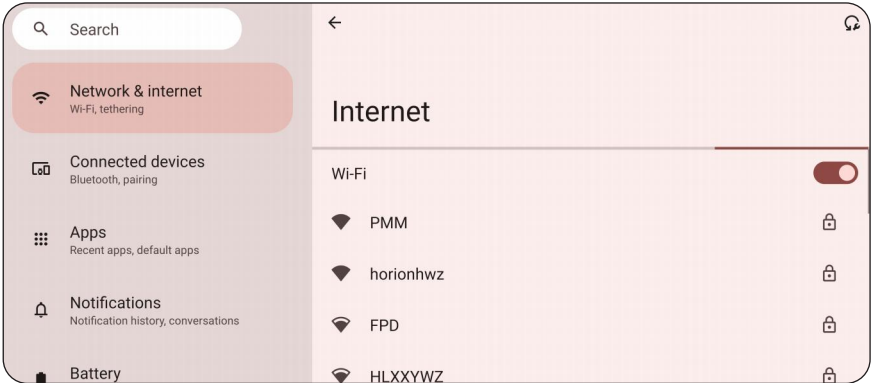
Search

Network & internet
Wi-Fi, tethering

Connected devices
Bluetooth, pairing

Apps
Recent apps, default apps

Notifications
Notification history, conversations

Battery

Internet

Wi-Fi

PMM

horionhwz

FPD

HLXXYWZ